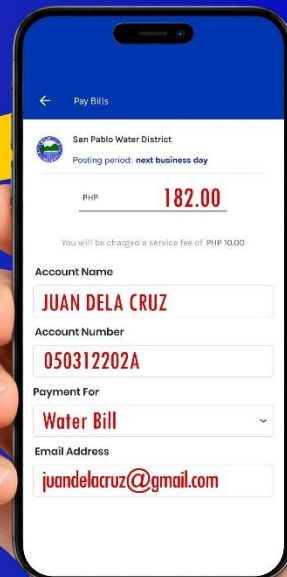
Pay Bills

San Pablo Water District
Posting period: next business day

PHP 182.00

You will be charged a service fee of PHP 10.00

Account Name
JUAN DELA CRUZ

Account Number
050312202A

Payment For
Water Bill

Email Address
juandelacruz@gmail.com